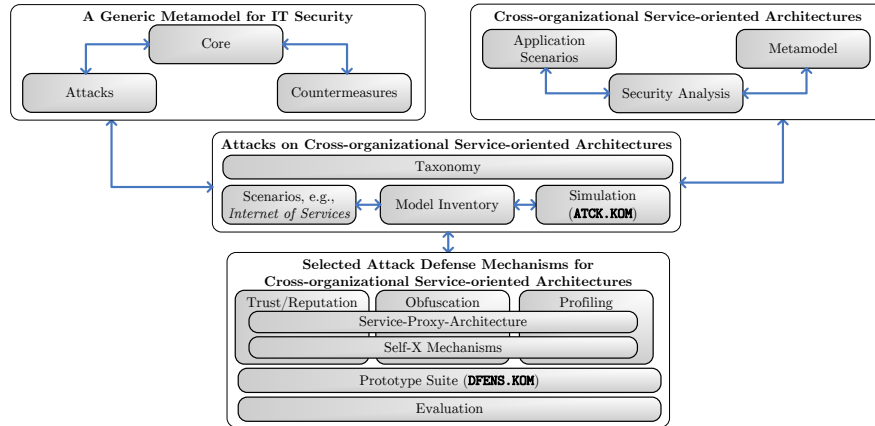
A Generic Metamodel for IT Security

Core

Attacks

Countermeasures

Cross-organizational Service-oriented Architectures

Application Scenarios

Metamodel

Security Analysis

Attacks on Cross-organizational Service-oriented Architectures

Taxonomy

Scenarios, e.g., *Internet of Services*

Model Inventory

Simulation (ATCK.KOM)

Selected Attack Defense Mechanisms for Cross-organizational Service-oriented Architectures

Trust/Reputation

Obfuscation

Profiling

Service-Proxy-Architecture

Self-X Mechanisms

Prototype Suite (DFENS.KOM)

Evaluation